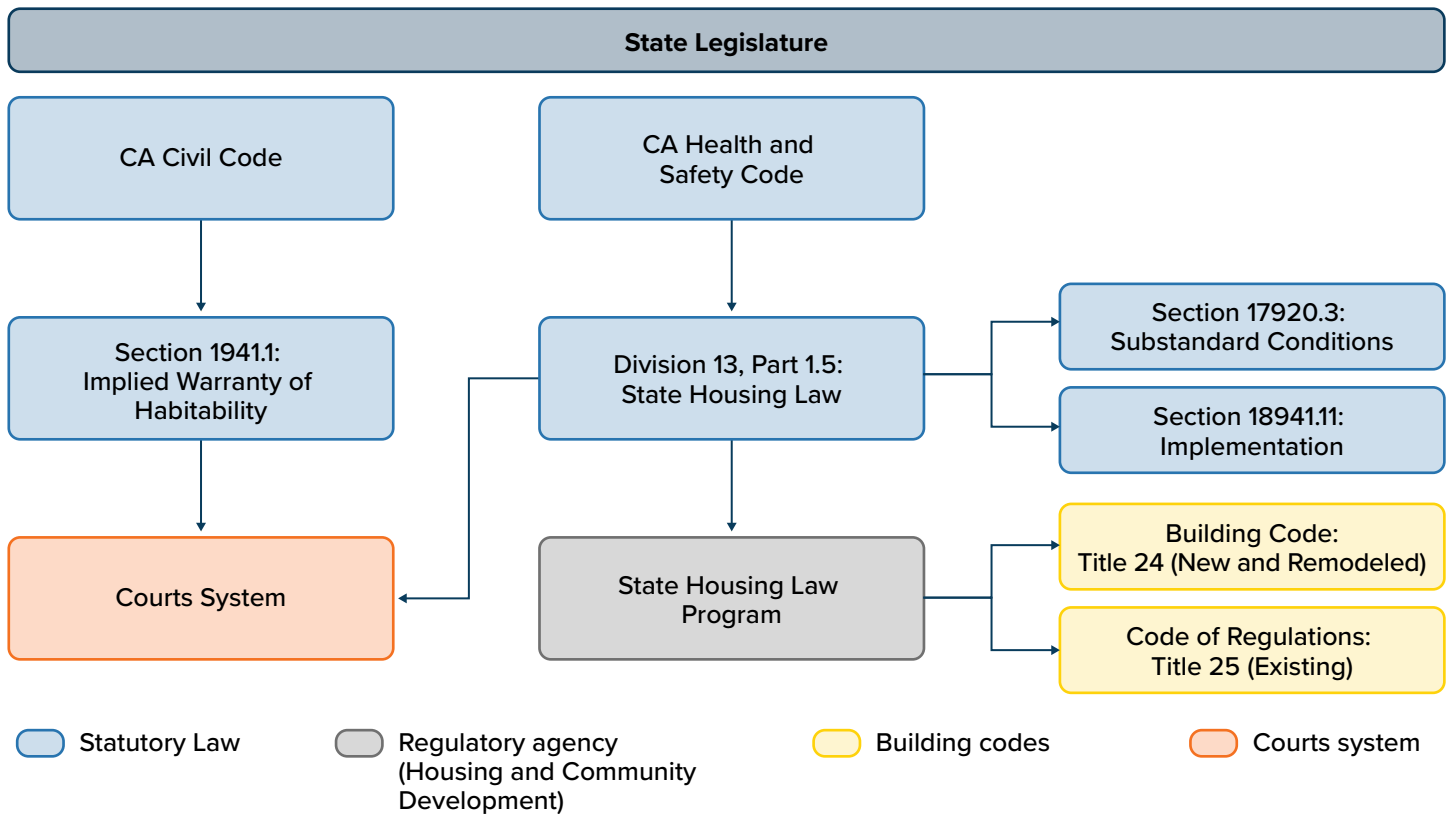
State Legislature

CA Civil Code

CA Health and Safety Code

Section 1941.1: Implied Warranty of Habitability

Division 13, Part 1.5: State Housing Law

Section 17920.3: Substandard Conditions

Section 18941.11: Implementation

Courts System

State Housing Law Program

Building Code: Title 24 (New and Remodeled)

Code of Regulations: Title 25 (Existing)

Statutory Law

Regulatory agency (Housing and Community Development)

Building codes

Courts system